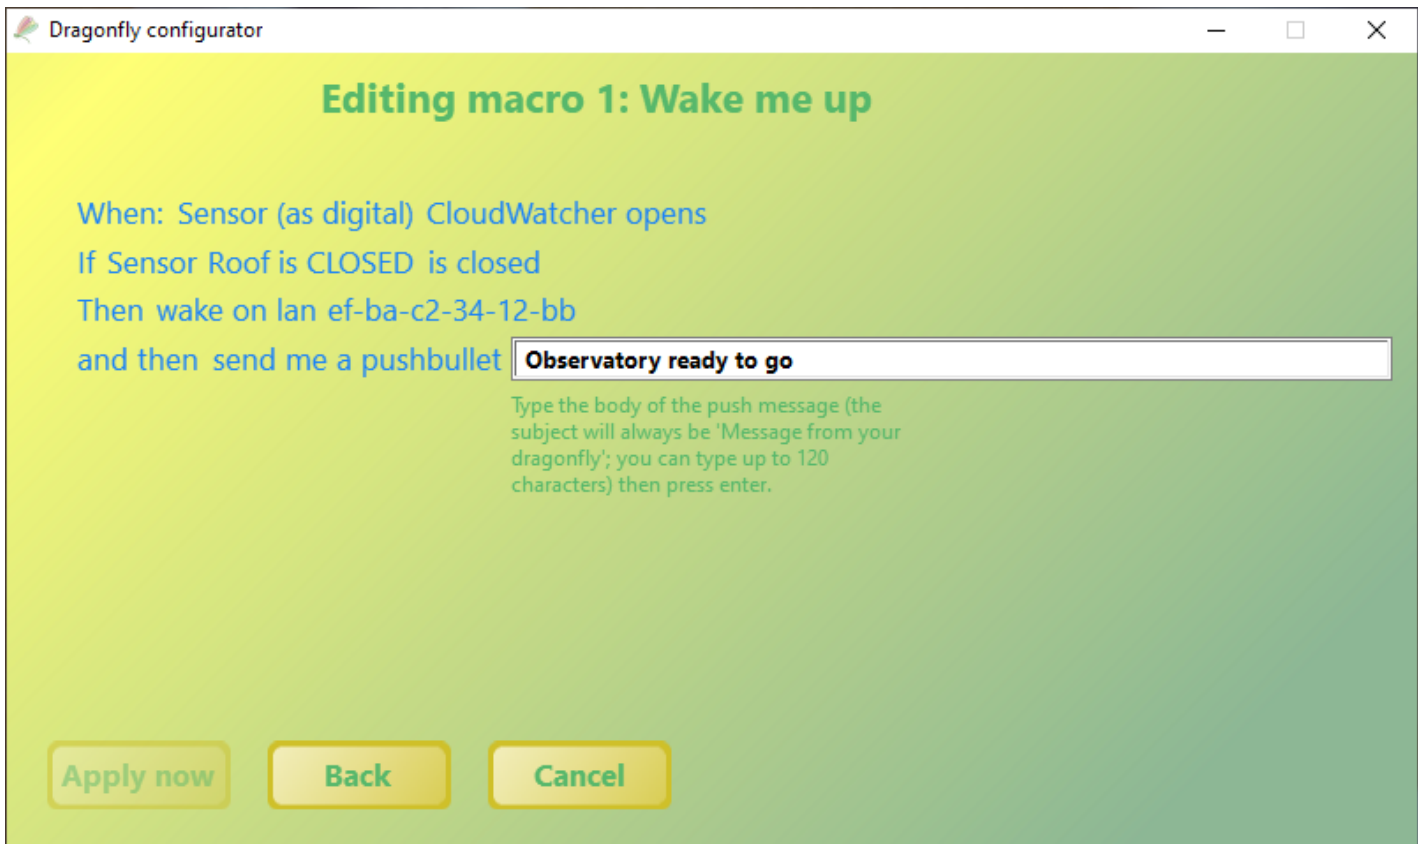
Dragonfly configurator

Editing macro 1: Wake me up

When: Sensor (as digital) CloudWatcher opens
If Sensor Roof is CLOSED is closed
Then wake on lan ef-ba-c2-34-12-bb
and then send me a pushbullet Observatory ready to go

Type the body of the push message (the subject will always be 'Message from your dragonfly'; you can type up to 120 characters) then press enter.

Apply now
Back
Cancel